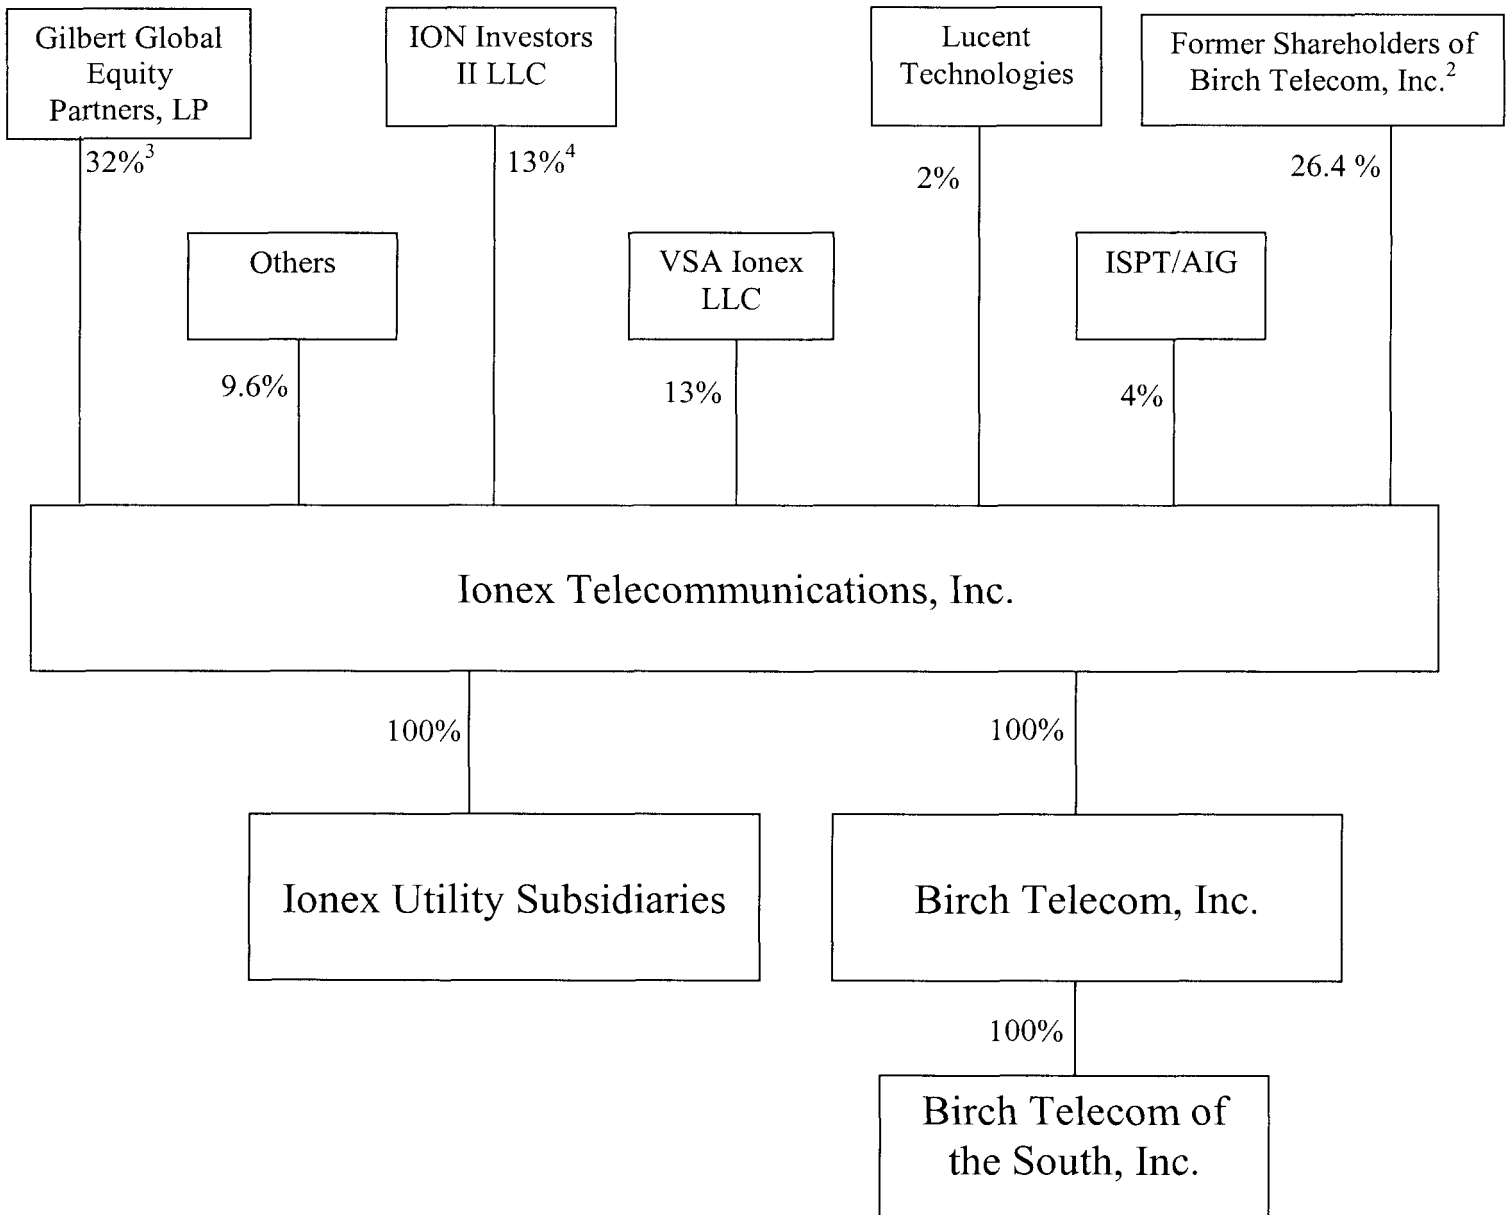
Gilbert Global Equity Partners, LP

ION Investors II LLC

Lucent Technologies

Former Shareholders of Birch Telecom, Inc.$^2$

32%$^3$

13%$^4$

2%

26.4 %

Others

VSA Ionex LLC

ISPT/AIG

9.6%

13%

4%

Ionex Telecommunications, Inc.

100%

100%

Ionex Utility Subsidiaries

Birch Telecom, Inc.

100%

Birch Telecom of the South, Inc.